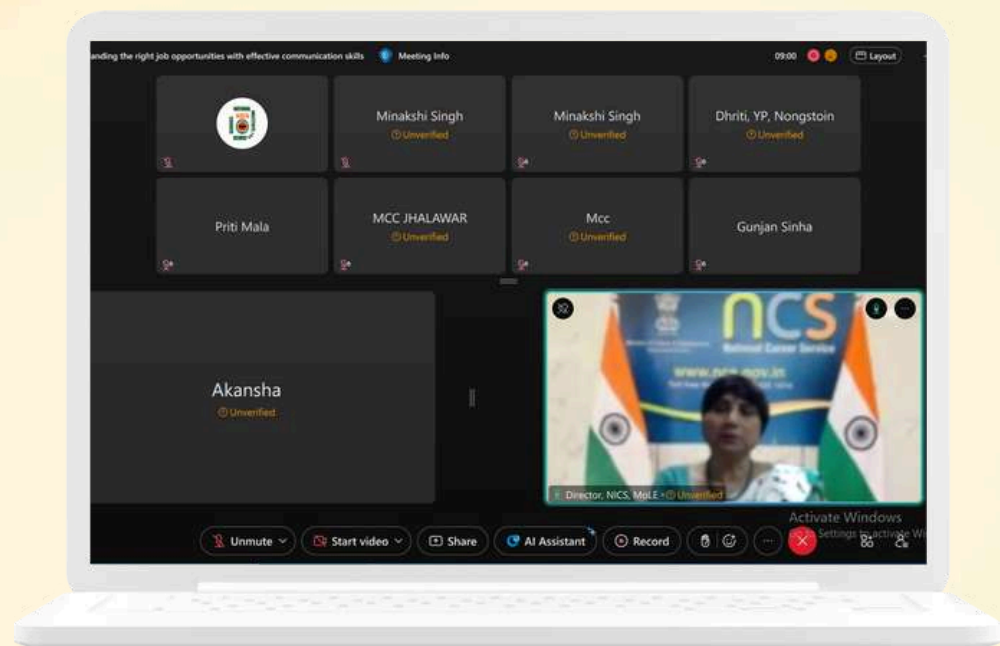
anding the right job opportunities with effective communication skills Meeting Info

09:00

Layout

Minakshi Singh
Unverified

Minakshi Singh
Unverified

Dhriti, YP, Nongstoin
Unverified

Priti Mala

MCC JHALAWAR
Unverified

Mcc
Unverified

Gunjan Sinha

Akansha
Unverified

NCS
National Career Service
www.ncs.gov.in

Director, NICS, MoLE Unverified

Activate Windows
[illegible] Settings to activate Wi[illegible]

Unmute

Start video

Share

AI Assistant

Record